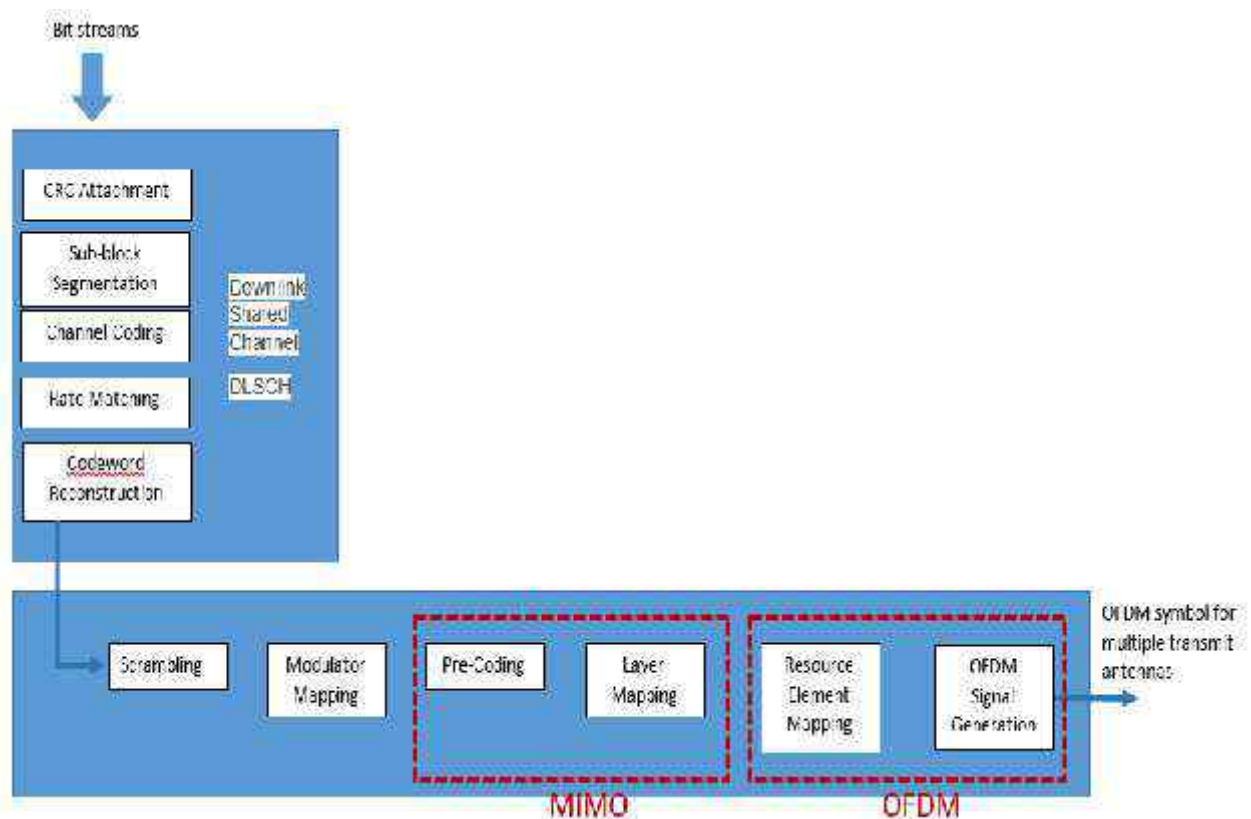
Bit streams

CRC Attachment

Sub-block Segmentation

Channel Coding

Rate Matching

Codeword Reconstruction

Downlink Shared Channel

DLSCH

Scrambling

Modulator Mapping

Pre-Coding

Layer Mapping

Resource Element Mapping

OFDM Signal Generation

OFDM symbol for multiple transmit antennas

MIMO

OFDM